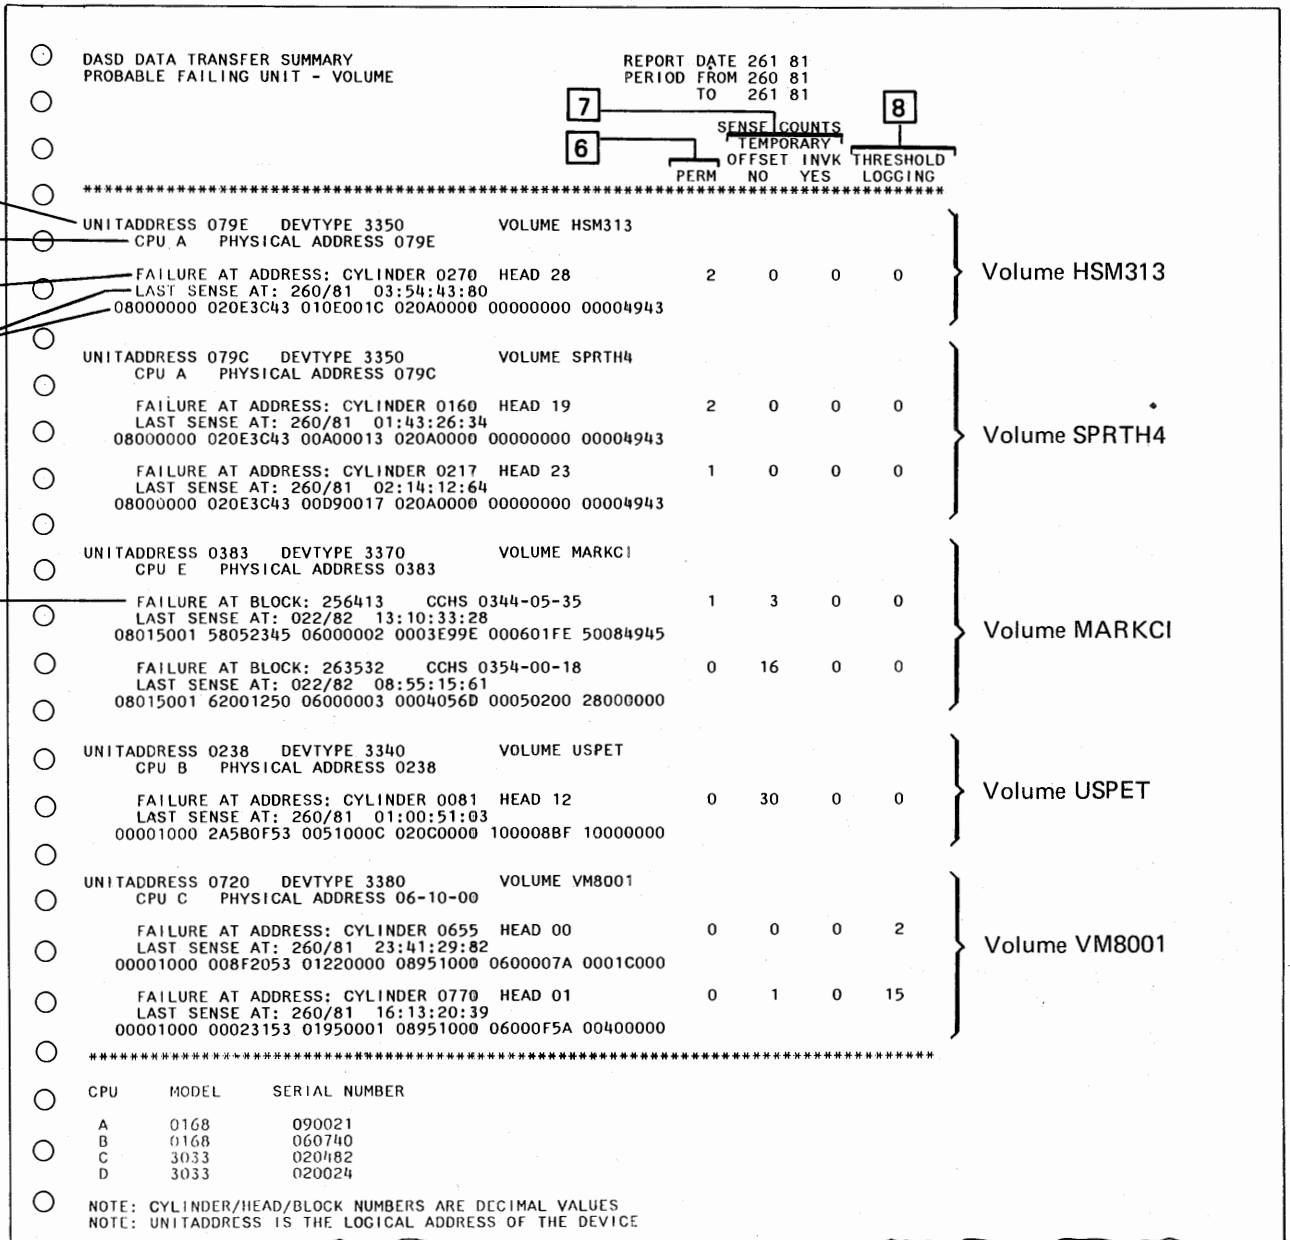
DASD DATA TRANSFER SUMMARY
PROBABLE FAILING UNIT - VOLUME

REPORT DATE 261 81
PERIOD FROM 260 81
TO 261 81

7

8

6

SENSE COUNTS
TEMPORARY
OFFSET INVK THRESHOLD
PERM NO YES LOGGING

UNITADDRESS 079E DEVTYPE 3350 VOLUME HSM313
CPU A PHYSICAL ADDRESS 079E

FAILURE AT ADDRESS: CYLINDER 0270 HEAD 28 2 0 0 0
LAST SENSE AT: 260/81 03:54:43:80
08000000 020E3C43 010E001C 020A0000 00000000 00004943

Volume HSM313

UNITADDRESS 079C DEVTYPE 3350 VOLUME SPRTH4
CPU A PHYSICAL ADDRESS 079C

FAILURE AT ADDRESS: CYLINDER 0160 HEAD 19 2 0 0 0
LAST SENSE AT: 260/81 01:43:26:34
08000000 020E3C43 00A00013 020A0000 00000000 00004943

FAILURE AT ADDRESS: CYLINDER 0217 HEAD 23 1 0 0 0
LAST SENSE AT: 260/81 02:14:12:64
08000000 020E3C43 00D90017 020A0000 00000000 00004943

Volume SPRTH4

UNITADDRESS 0383 DEVTYPE 3370 VOLUME MARKCI
CPU E PHYSICAL ADDRESS 0383

FAILURE AT BLOCK: 256413 CCHS 0344-05-35 1 3 0 0
LAST SENSE AT: 022/82 13:10:33:28
08015001 58052345 06000002 0003E99E 000601FE 50084945

FAILURE AT BLOCK: 263532 CCHS 0354-00-18 0 16 0 0
LAST SENSE AT: 022/82 08:55:15:61
08015001 62001250 06000003 0004056D 00050200 28000000

Volume MARKCI

UNITADDRESS 0238 DEVTYPE 3340 VOLUME USPET
CPU B PHYSICAL ADDRESS 0238

FAILURE AT ADDRESS: CYLINDER 0081 HEAD 12 0 30 0 0
LAST SENSE AT: 260/81 01:00:51:03
00001000 2A5B0F53 0051000C 020C0000 100008BF 10000000

Volume USPET

UNITADDRESS 0720 DEVTYPE 3380 VOLUME VM8001
CPU C PHYSICAL ADDRESS 06-10-00

FAILURE AT ADDRESS: CYLINDER 0655 HEAD 00 0 0 0 2
LAST SENSE AT: 260/81 23:41:29:82
00001000 008F2053 01220000 08951000 0600007A 0001C000

FAILURE AT ADDRESS: CYLINDER 0770 HEAD 01 0 1 0 15
LAST SENSE AT: 260/81 16:13:20:39
00001000 00023153 01950001 08951000 06000F5A 00400000

Volume VM8001

| CPU | MODEL | SERIAL NUMBER |
|---|---|---|
| A | 0168 | 090021 |
| B | 0168 | 060740 |
| C | 3033 | 020482 |
| D | 3033 | 020024 |

NOTE: CYLINDER/HEAD/BLOCK NUMBERS ARE DECIMAL VALUES
NOTE: UNITADDRESS IS THE LOGICAL ADDRESS OF THE DEVICE